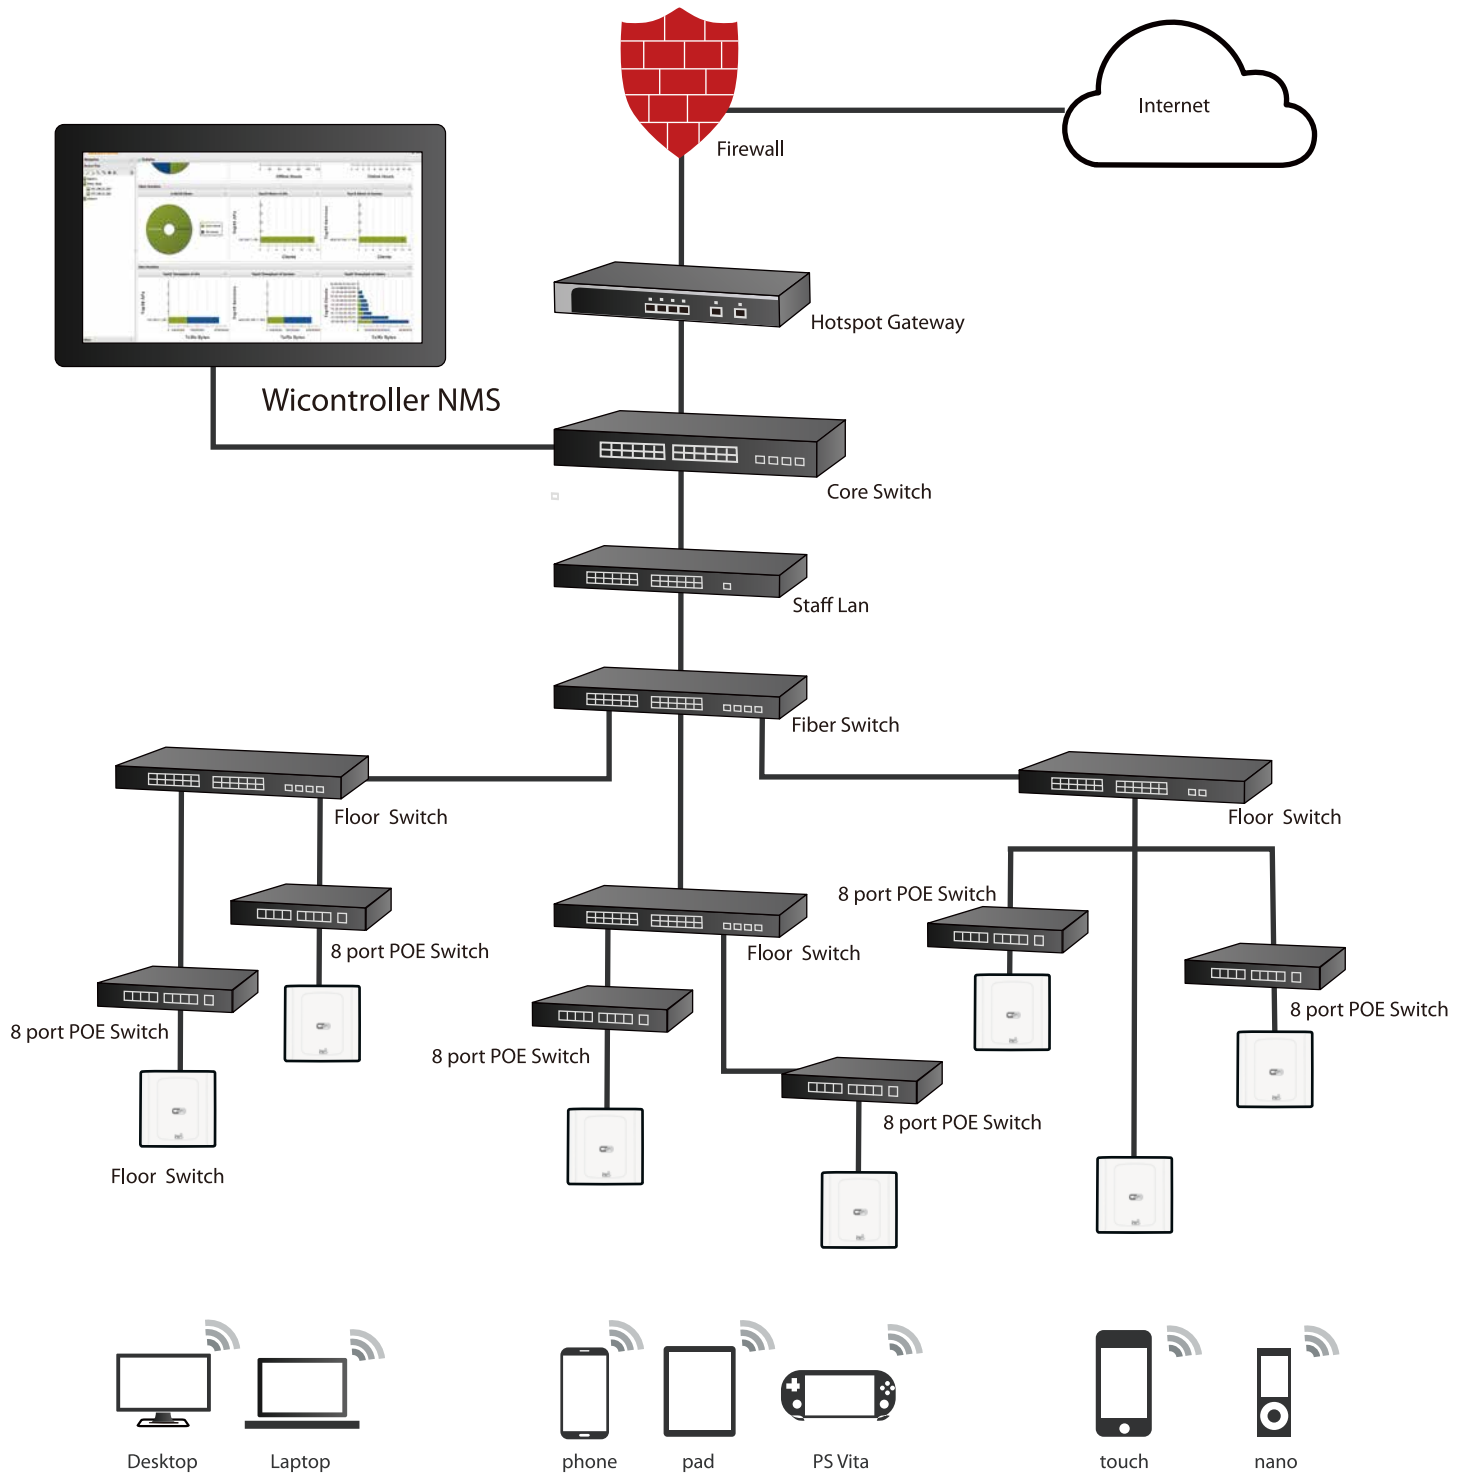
Firewall

Internet

Wicontroller NMS

Hotspot Gateway

Core Switch

Staff Lan

Fiber Switch

Floor Switch

Floor Switch

8 port POE Switch

8 port POE Switch

Floor Switch

8 port POE Switch

8 port POE Switch

8 port POE Switch

8 port POE Switch

8 port POE Switch

Floor Switch

Desktop

Laptop

phone

pad

PS Vita

touch

nano